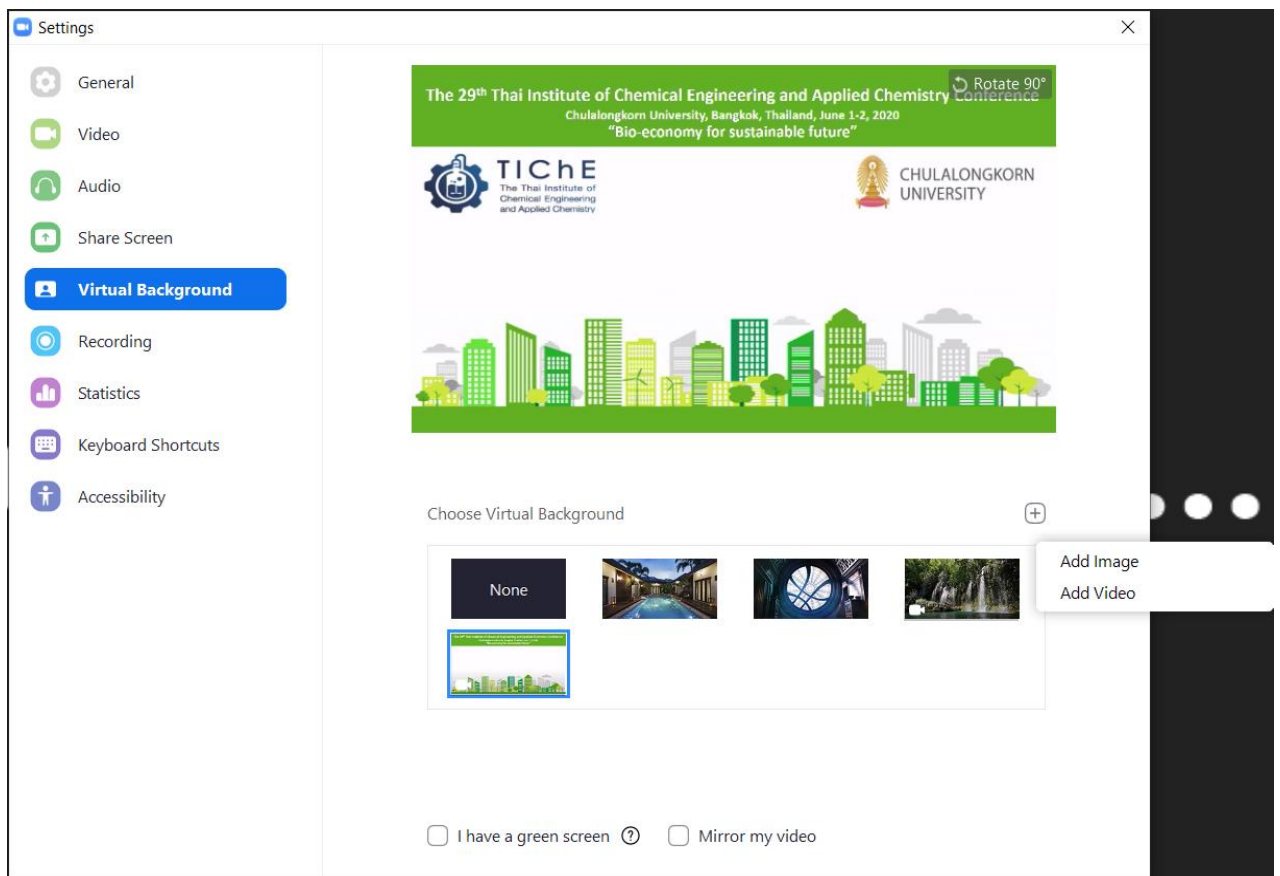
Settings

General
Video
Audio
Share Screen
Virtual Background
Recording
Statistics
Keyboard Shortcuts
Accessibility

Rotate 90°

The 29$^{th}$ Thai Institute of Chemical Engineering and Applied Chemistry Conference
Chulalongkorn University, Bangkok, Thailand, June 1-2, 2020
"Bio-economy for sustainable future"

TIChE
The Thai Institute of Chemical Engineering and Applied Chemistry

CHULALONGKORN UNIVERSITY

Choose Virtual Background

None

Add Image
Add Video

I have a green screen
Mirror my video